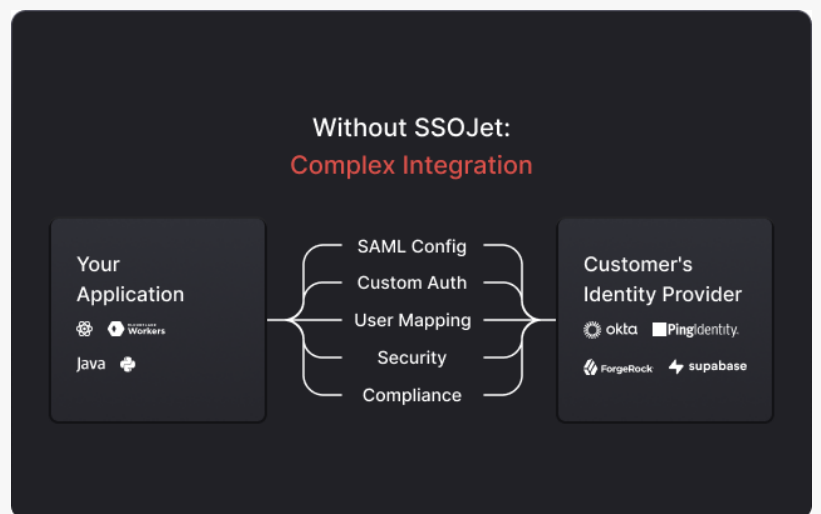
Without SSOJet:
Complex Integration

Your Application

Workers

Java

SAML Config

Custom Auth

User Mapping

Security

Compliance

Customer's Identity Provider

okta

PingIdentity.

ForgeRock

supabase